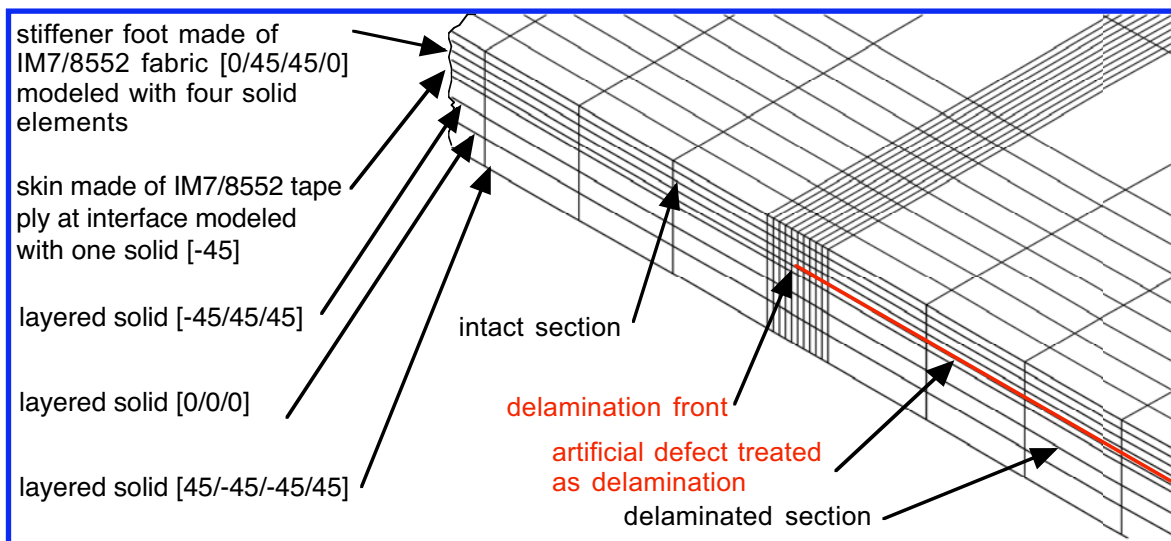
stiffener foot made of IM7/8552 fabric [0/45/45/0] modeled with four solid elements

skin made of IM7/8552 tape ply at interface modeled with one solid [-45]

layered solid [-45/45/45]

layered solid [0/0/0]

layered solid [45/-45/-45/45]

intact section

delamination front

artificial defect treated as delamination

delaminated section